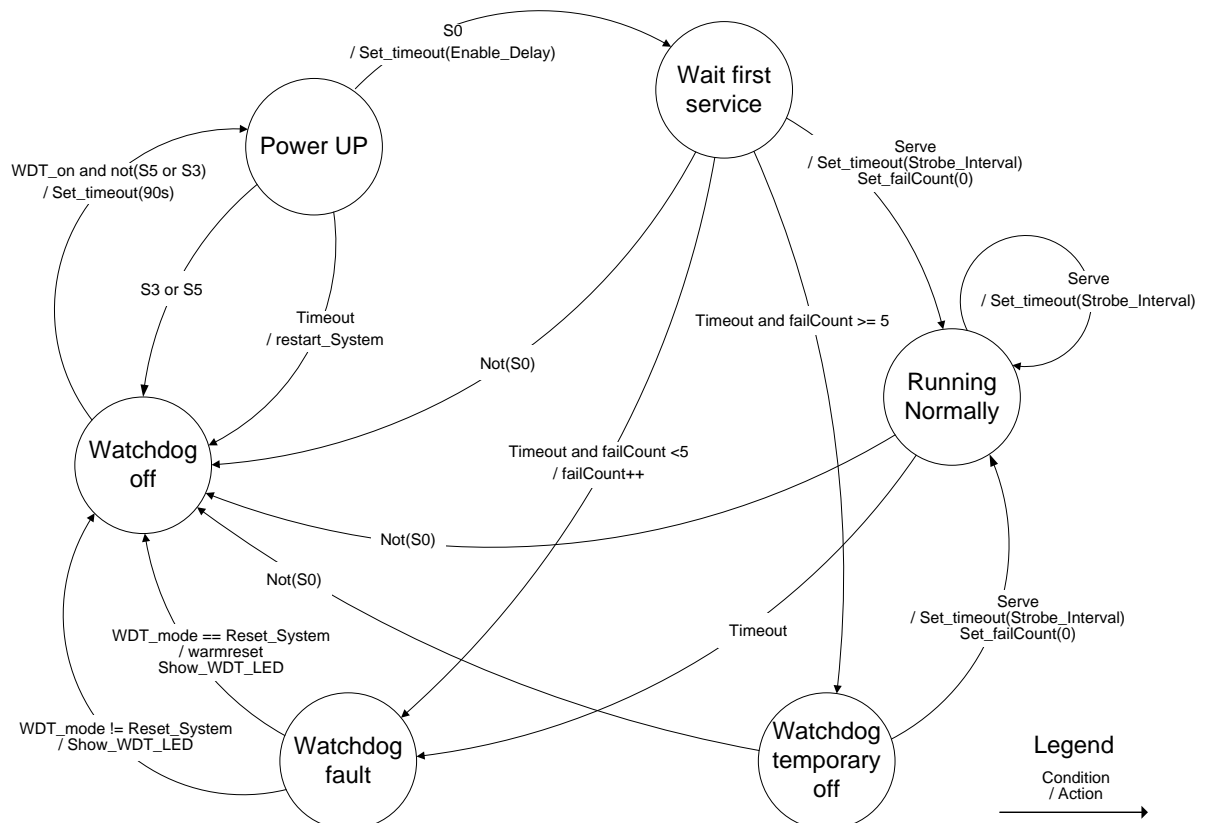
S0
/ Set_timeout(Enable_Delay)

Wait first service

Power UP

WDT_on and not(S5 or S3)
/ Set_timeout(90s)

Serve
/ Set_timeout(Strobe_Interval)
Set_failCount(0)

Serve
/ Set_timeout(Strobe_Interval)

S3 or S5

Timeout
/ restart_System

Timeout and failCount >= 5

Not(S0)

Running Normally

Watchdog off

Timeout and failCount <5
/ failCount++

Not(S0)

Not(S0)

Serve
/ Set_timeout(Strobe_Interval)
Set_failCount(0)

WDT_mode == Reset_System
/ warmreset
Show_WDT_LED

Timeout

WDT_mode != Reset_System
/ Show_WDT_LED

Watchdog fault

Watchdog temporary off

Legend

Condition
/ Action